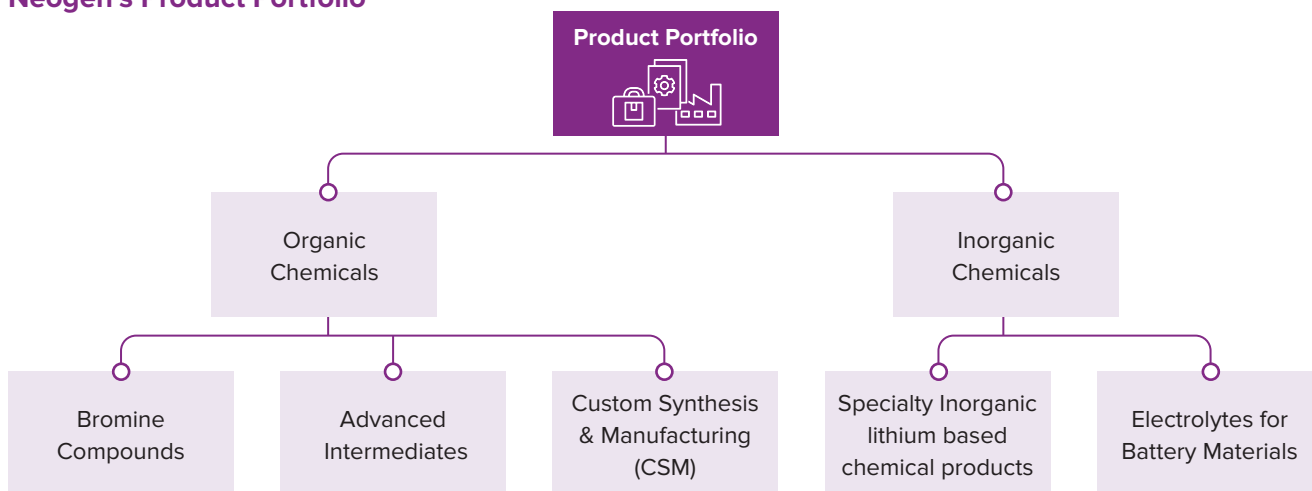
Neogen's Product Portfolio

Product Portfolio

Organic Chemicals

Inorganic Chemicals

Bromine Compounds

Advanced Intermediates

Custom Synthesis & Manufacturing (CSM)

Specialty Inorganic lithium based chemical products

Electrolytes for Battery Materials